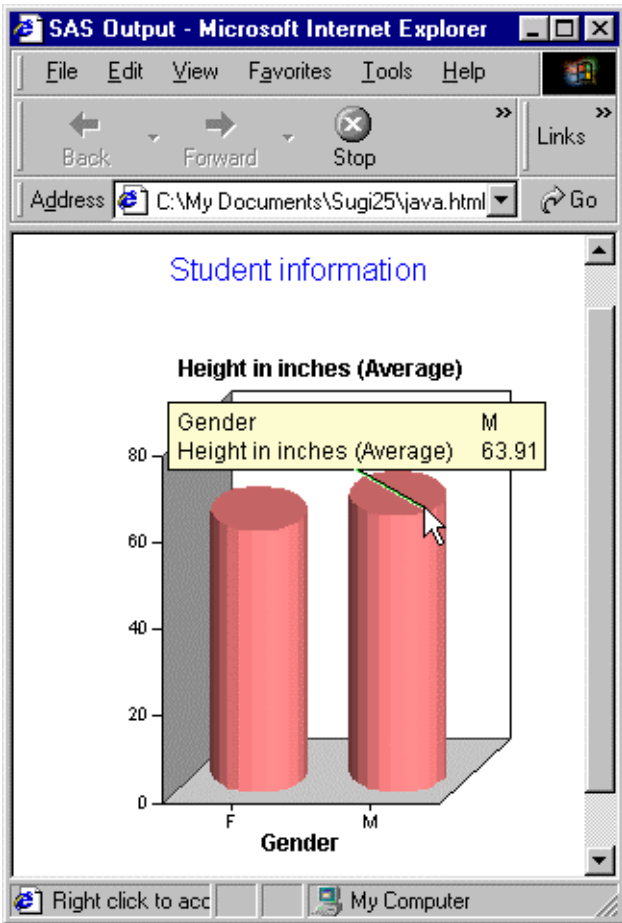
SAS Output - Microsoft Internet Explorer

File Edit View Favorites Tools Help

Back Forward Stop Links

Address C:\My Documents\Sugi25\java.html Go

Student information

Height in inches (Average)

| Gender | M |
|---|---|
| Height in inches (Average) | 63.91 |

80
60
40
20
0

F M

Gender

Right click to acc

My Computer